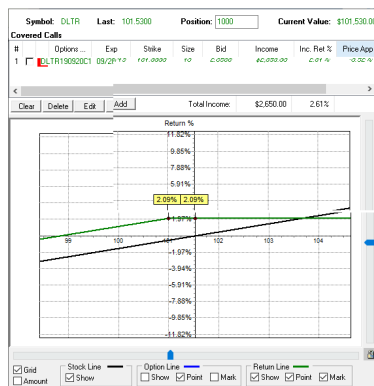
Symbol: DLTR Last: 101.5300 Position: 1000 Current Value: $101,530.00

Covered Calls

| # | Options ... | Exp | Strike | Size | Bid | Income | Inc. Ret % | Price App |
|---|---|---|---|---|---|---|---|---|
| 1 | DLTR190920C1 | 09/2 | 101.0000 | 10 | 2.6500 | $2,650.00 | 2.61 % | -0.52 % |

Clear Delete Edit Add Total Income: $2,650.00 2.61%

Return %

11.82%
9.85%
7.88%
5.91%
3.94%
2.09% 2.09%
1.97%
-1.97%
-3.94%
-5.91%
-7.88%
-9.85%
-11.82%

99 100 101 102 103 104

Grid
Amount
Stock Line
Show
Option Line
Show Point Mark
Return Line
Show Point Mark